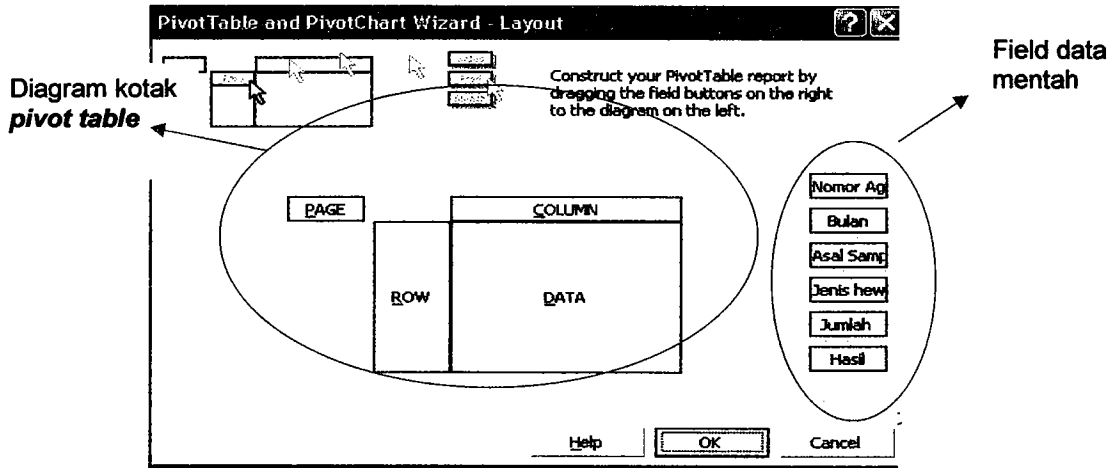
PivotTable and PivotChart Wizard - Layout

Diagram kotak *pivot table*

Field data mentah

Construct your PivotTable report by dragging the field buttons on the right to the diagram on the left.

PAGE

COLUMN

ROW

DATA

Nomor Ag

Bulan

Asal Samp

Jenis hew

Jumlah

Hasil

Help

OK

Cancel